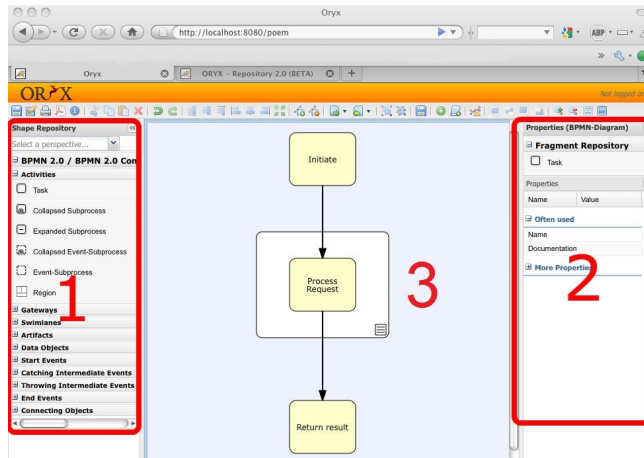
Oryx

http://localhost:8080/poem

ABP

Oryx

ORYX – Repository 2.0 (BETA)

ORYX

Not logged on

Shape Repository

Select a perspective...

BPMN 2.0 / BPMN 2.0 Con

Activities

Task

Collapsed Subprocess

Expanded Subprocess

Collapsed Event-Subprocess

Event-Subprocess

Region

Gateways

Swimlanes

Artifacts

Data Objects

Start Events

Catching Intermediate Events

Throwing Intermediate Events

End Events

Connecting Objects

1

Initiate

Process Request

3

Return result

Properties (BPMN-Diagram)

Fragment Repository

Task

Properties

| Name | Value |
|---|---|

Often used

Name

Documentation

More Properties

2